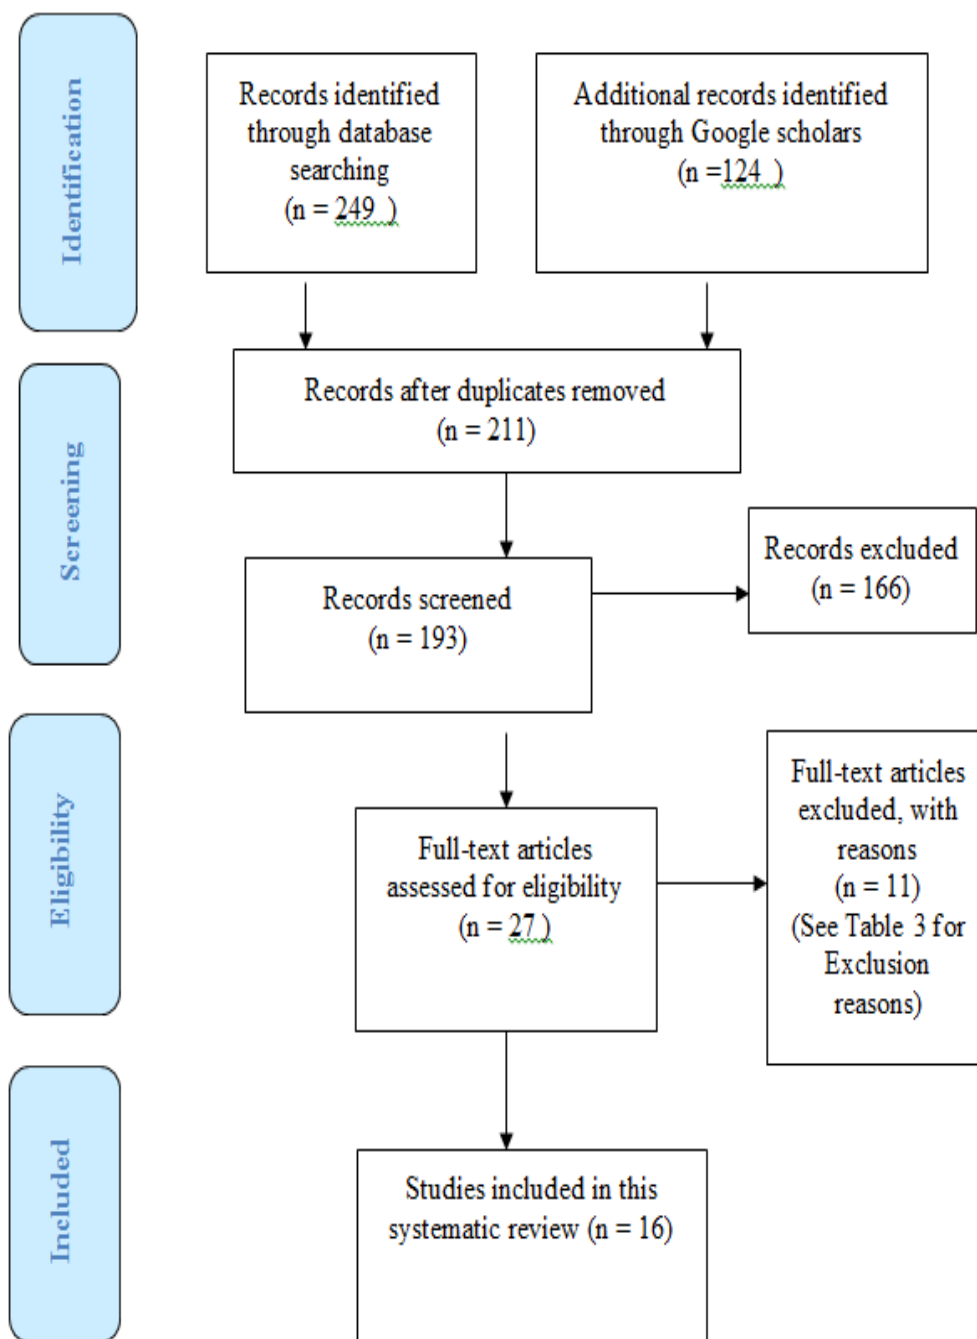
Identification

Records identified through database searching (n = 249 )

Additional records identified through Google scholars (n =124 )

Screening

Records after duplicates removed (n = 211)

Records screened (n = 193)

Records excluded (n = 166)

Eligibility

Full-text articles assessed for eligibility (n = 27 )

Full-text articles excluded, with reasons (n = 11) (See Table 3 for Exclusion reasons)

Included

Studies included in this systematic review (n = 16)